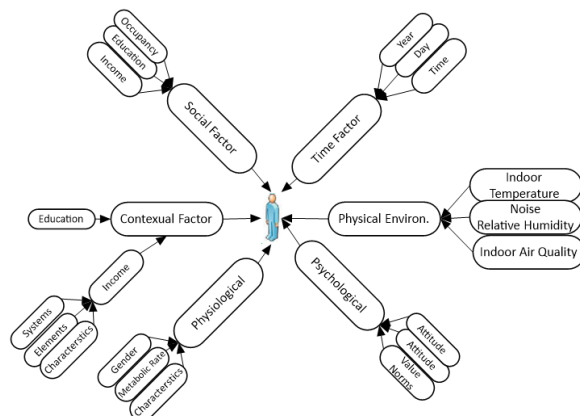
Occupancy
Education
Income
Social Factor

Year
Day
Time
Time Factor

Education
Contexual Factor

Physical Environ.
Indoor Temperature
Noise Relative Humidity
Indoor Air Quality

Income
Systems
Elements
Characteristics

Physiological
Gender
Metabolic Rate
Characteristics

Psychological
Attitude
Attitude
Value
Norms